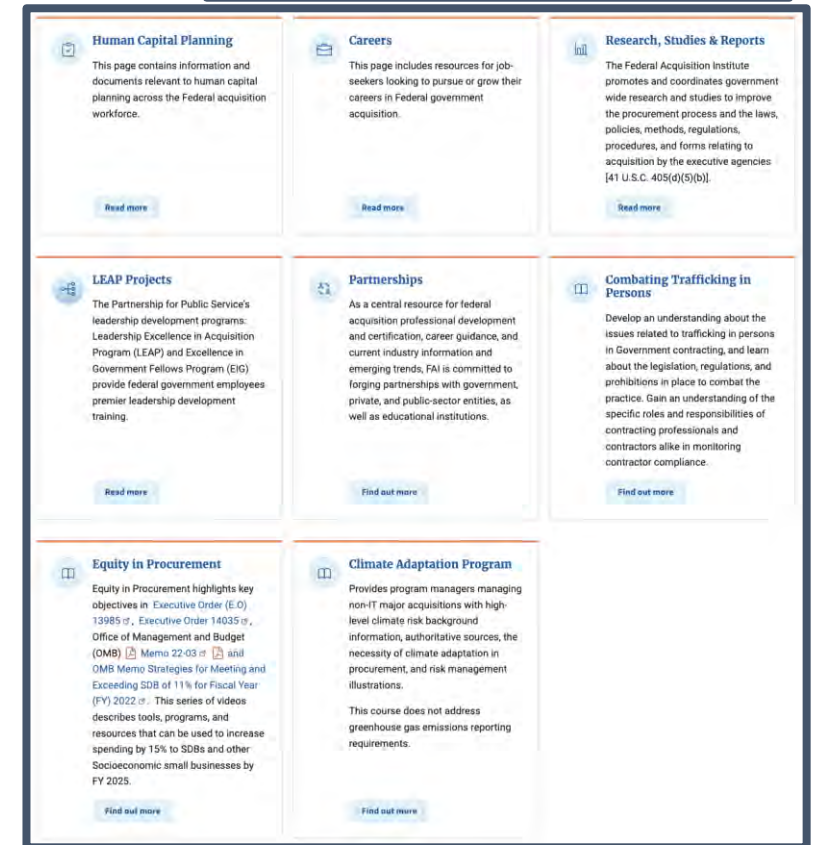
Human Capital Planning

This page contains information and documents relevant to human capital planning across the Federal acquisition workforce.

Read more

Careers

This page includes resources for job-seekers looking to pursue or grow their careers in Federal government acquisition.

Read more

Research, Studies & Reports

The Federal Acquisition Institute promotes and coordinates government wide research and studies to improve the procurement process and the laws, policies, methods, regulations, procedures, and forms relating to acquisition by the executive agencies [41 U.S.C. 405(d)(5)(b)].

Read more

LEAP Projects

The Partnership for Public Service's leadership development programs: Leadership Excellence in Acquisition Program (LEAP) and Excellence in Government Fellows Program (EIG) provide federal government employees premier leadership development training.

Read more

Partnerships

As a central resource for federal acquisition professional development and certification, career guidance, and current industry information and emerging trends, FAI is committed to forging partnerships with government, private, and public-sector entities, as well as educational institutions.

Find out more

Combating Trafficking in Persons

Develop an understanding about the issues related to trafficking in persons in Government contracting, and learn about the legislation, regulations, and prohibitions in place to combat the practice. Gain an understanding of the specific roles and responsibilities of contracting professionals and contractors alike in monitoring contractor compliance.

Find out more

Equity in Procurement

Equity in Procurement highlights key objectives in Executive Order (E.O) 13985, Executive Order 14035, Office of Management and Budget (OMB) Memo 22-03 and OMB Memo Strategies for Meeting and Exceeding SDB of 11% for Fiscal Year (FY) 2022. This series of videos describes tools, programs, and resources that can be used to increase spending by 15% to SDBs and other Socioeconomic small businesses by FY 2025.

Find out more

Climate Adaptation Program

Provides program managers managing non-IT major acquisitions with high-level climate risk background information, authoritative sources, the necessity of climate adaptation in procurement, and risk management illustrations.

This course does not address greenhouse gas emissions reporting requirements.

Find out more